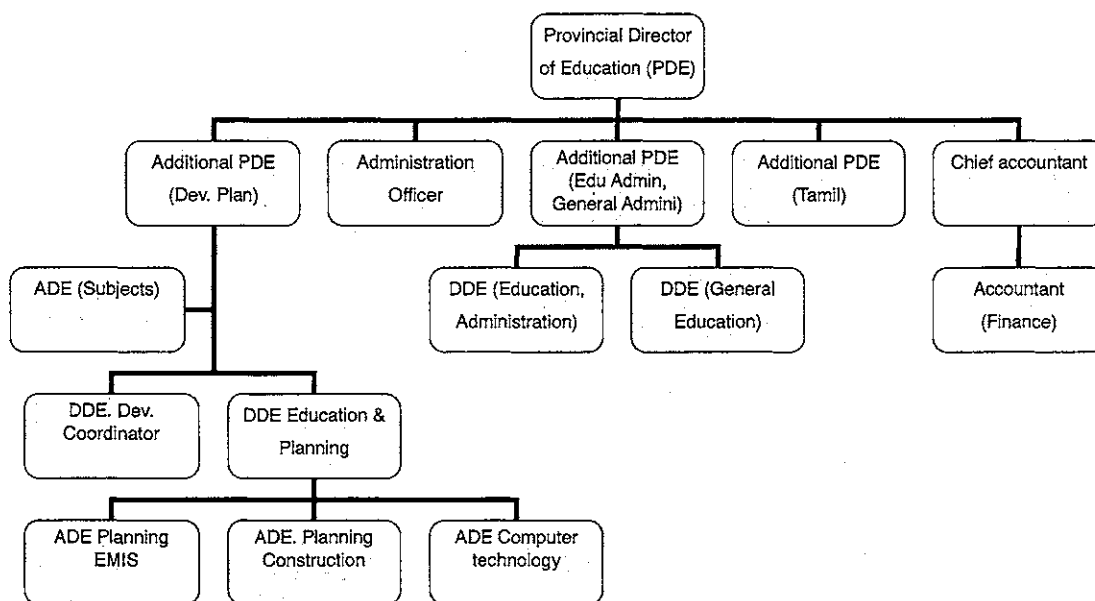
Provincial Director of Education (PDE)

Additional PDE (Dev. Plan)

Administration Officer

Additional PDE (Edu Admin, General Admini)

Additional PDE (Tamil)

Chief accountant

ADE (Subjects)

DDE (Education, Administration)

DDE (General Education)

Accountant (Finance)

DDE. Dev. Coordinator

DDE Education & Planning

ADE Planning EMIS

ADE. Planning Construction

ADE Computer technology